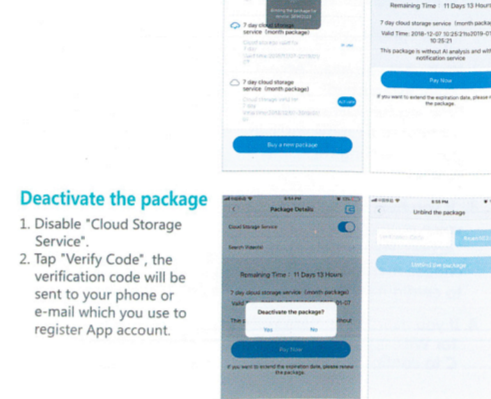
Remaining Time : 11 Days 13 Hours

7 day cloud storage service (month package)

Valid Time: 2018-12-07 10:25:21to2019-01 10:25:21

This package is without AI analysis and without notification service

Pay Now

If you want to extend the expiration date, please renew the package.

7 day cloud storage service (month package)

7 day cloud storage service (month package)

Buy a new package

Deactivate the package

1. Disable "Cloud Storage Service".
2. Tap "Verify Code", the verification code will be sent to your phone or e-mail which you use to register App account.

Package Details

Cloud Storage Service

Search Videos

Remaining Time : 11 Days 13 Hours

7 day cloud storage service (month package)

Deactivate the package?

Yes

No

Pay Now

If you want to extend the expiration date, please renew the package.

Unbind the package

Unbind the package